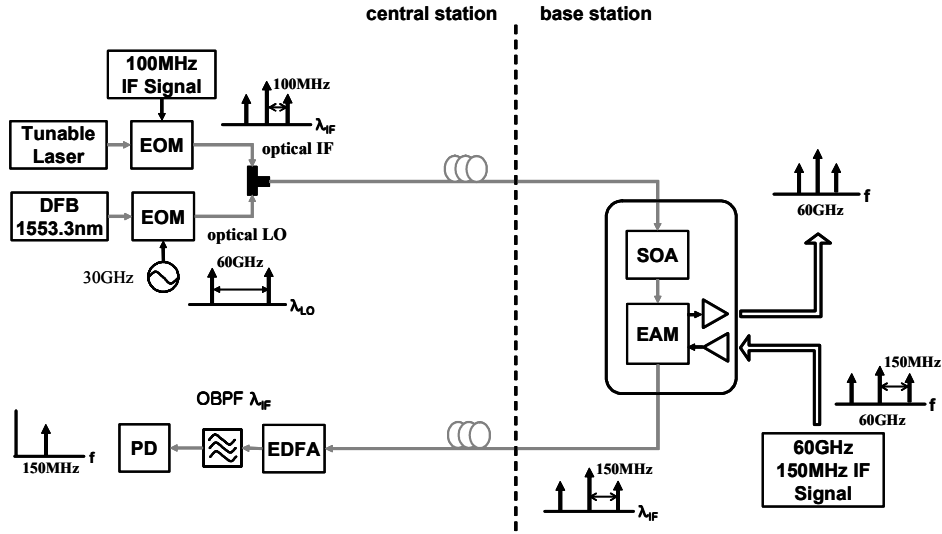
central station

base station

100MHz IF Signal

100MHz

$\lambda_{IF}$

Tunable Laser

EOM

optical IF

DFB 1553.3nm

EOM

optical LO

30GHz

60GHz

$\lambda_{LO}$

60GHz

f

SOA

EAM

150MHz

60GHz

f

OBPF $\lambda_{IF}$

150MHz

f

PD

EDFA

60GHz 150MHz IF Signal

150MHz

$\lambda_{IF}$